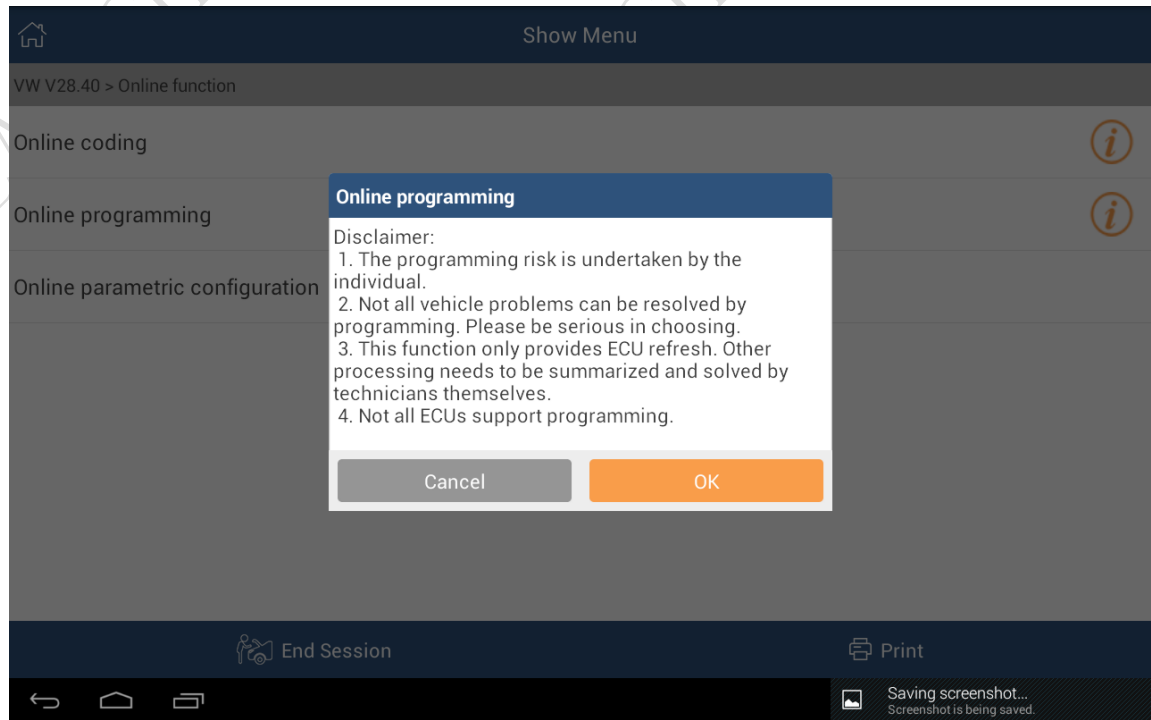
Show Menu

VW V28.40 > Online function

Online coding

Online programming

Online parametric configuration

Online programming

Disclaimer:
1. The programming risk is undertaken by the individual.
2. Not all vehicle problems can be resolved by programming. Please be serious in choosing.
3. This function only provides ECU refresh. Other processing needs to be summarized and solved by technicians themselves.
4. Not all ECUs support programming.

Cancel OK

End Session

Print

Saving screenshot...
Screenshot is being saved.